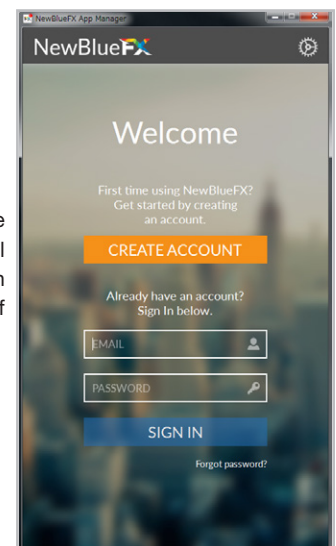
NewBlueFX App Manager

NewBlueFX

Welcome

First time using NewBlueFX? Get started by creating an account.

CREATE ACCOUNT

Already have an account? Sign In below.

EMAIL

PASSWORD

SIGN IN

Forgot password?

e
l
n
f